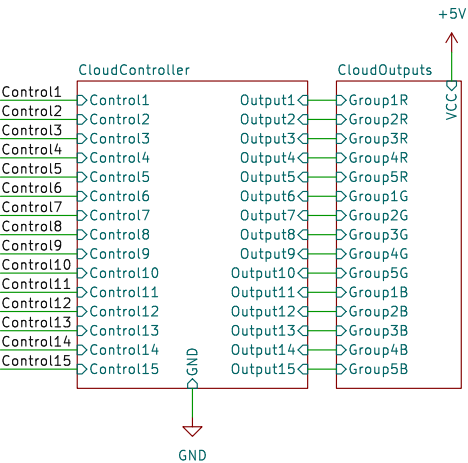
+5V

CloudController

CloudOutputs

VCC

Control1
Control2
Control3
Control4
Control5
Control6
Control7
Control8
Control9
Control10
Control11
Control12
Control13
Control14
Control15

Control1
Control2
Control3
Control4
Control5
Control6
Control7
Control8
Control9
Control10
Control11
Control12
Control13
Control14
Control15

Output1
Output2
Output3
Output4
Output5
Output6
Output7
Output8
Output9
Output10
Output11
Output12
Output13
Output14
Output15

Group1R
Group2R
Group3R
Group4R
Group5R
Group1G
Group2G
Group3G
Group4G
Group5G
Group1B
Group2B
Group3B
Group4B
Group5B

GND

GND